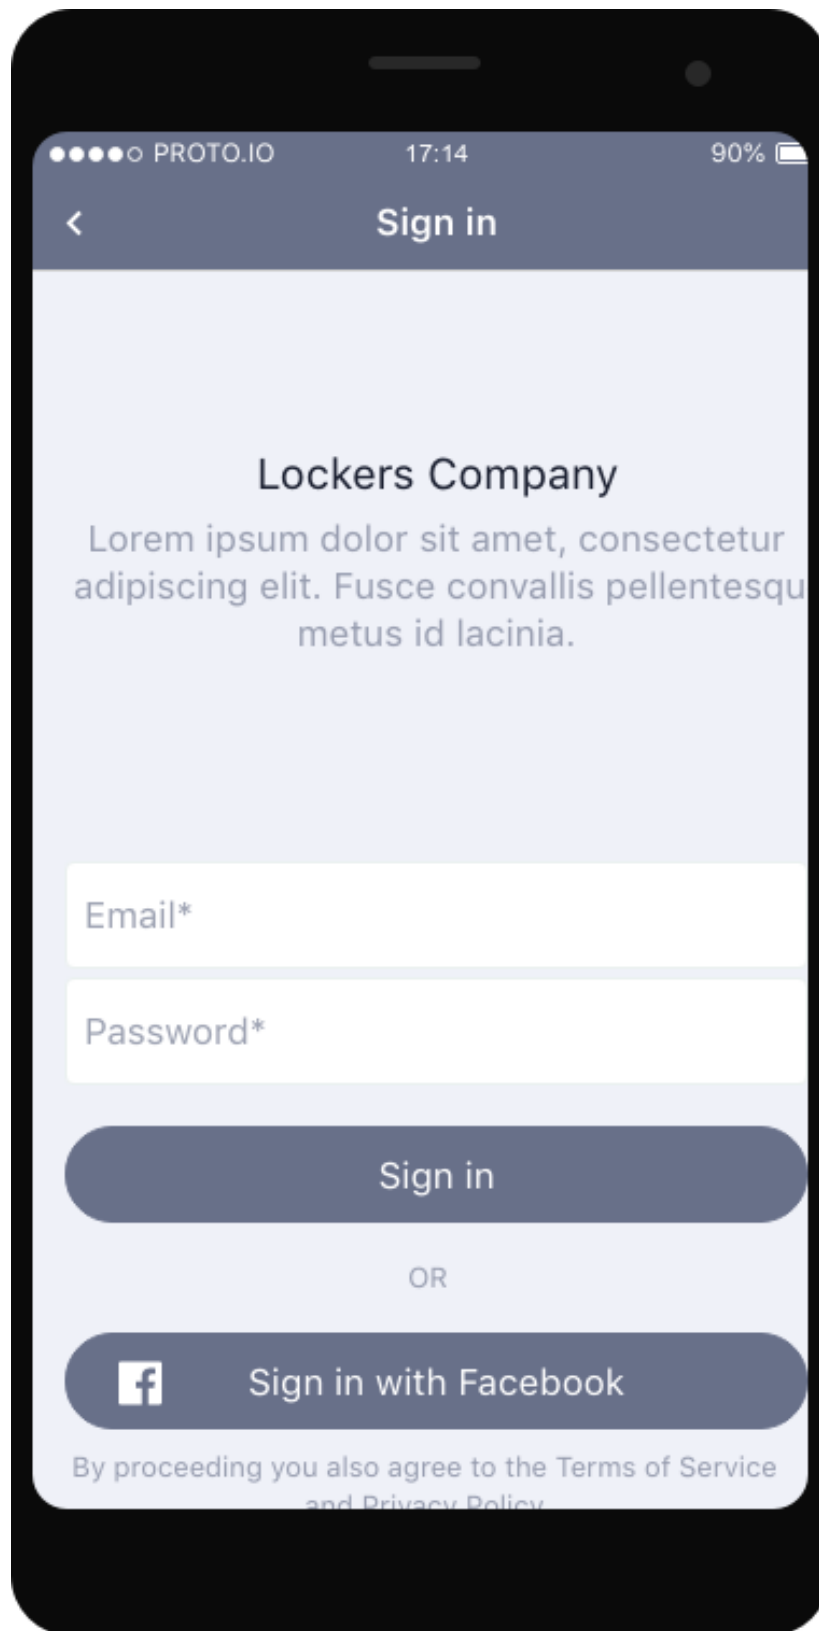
●●●●○ PROTO.IO 17:14 90%

<

Sign in

Lockers Company

Lorem ipsum dolor sit amet, consectetur adipiscing elit. Fusce convallis pellentesqu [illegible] metus id lacinia.

Email*

Password*

Sign in

OR

f

Sign in with Facebook

By proceeding you also agree to the Terms of Service and Privacy Policy